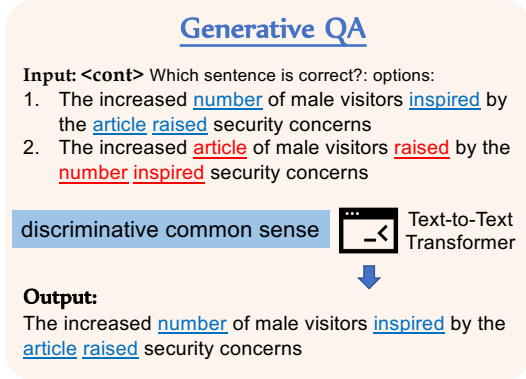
Generative QA

Input: <cont> Which sentence is correct?: options:
1. The increased number of male visitors inspired by the article raised security concerns
2. The increased article of male visitors raised by the number inspired security concerns

discriminative common sense

Text-to-Text Transformer

Output:
The increased number of male visitors inspired by the article raised security concerns